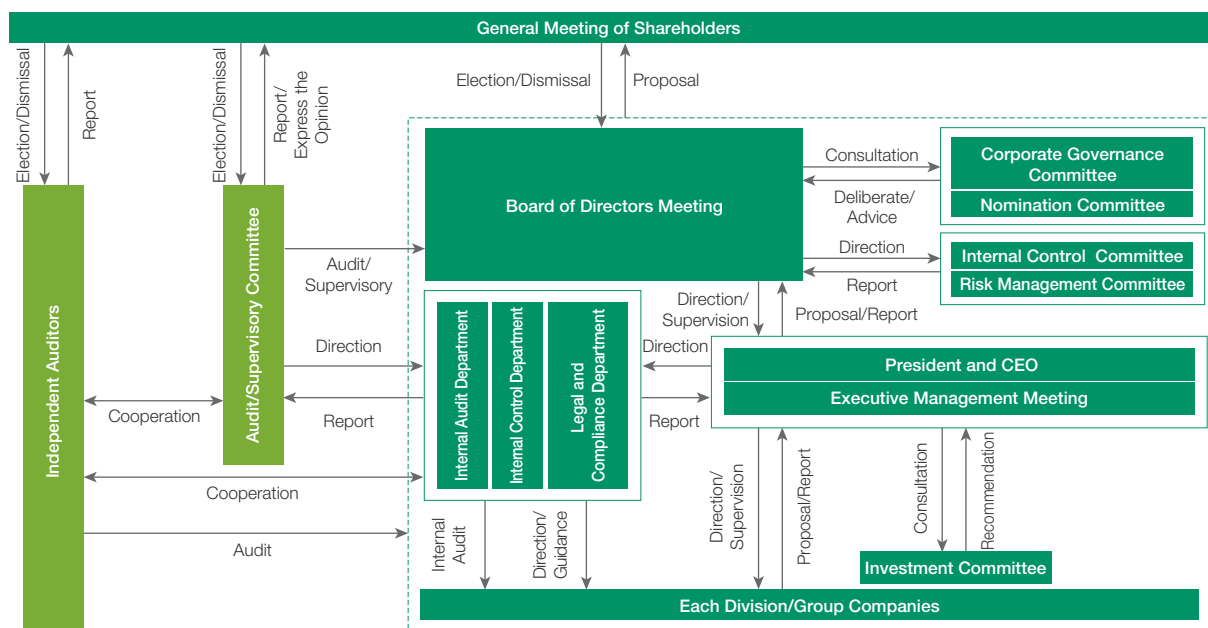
General Meeting of Shareholders

Election/Dismissal

Report

Election/Dismissal

Report/ Express the Opinion

Election/Dismissal

Proposal

Board of Directors Meeting

Consultation

Deliberate/ Advice

Corporate Governance Committee

Nomination Committee

Direction

Report

Internal Control Committee

Risk Management Committee

Independent Auditors

Audit/Supervisory Committee

Audit/ Supervisory

Direction

Report

Cooperation

Internal Audit Department

Internal Control Department

Legal and Compliance Department

Direction/ Supervision

Proposal/Report

Direction

Report

President and CEO

Executive Management Meeting

Cooperation

Audit

Internal Audit

Direction/ Guidance

Direction/ Supervision

Proposal/Report

Consultation

Recommendation

Investment Committee

Each Division/Group Companies